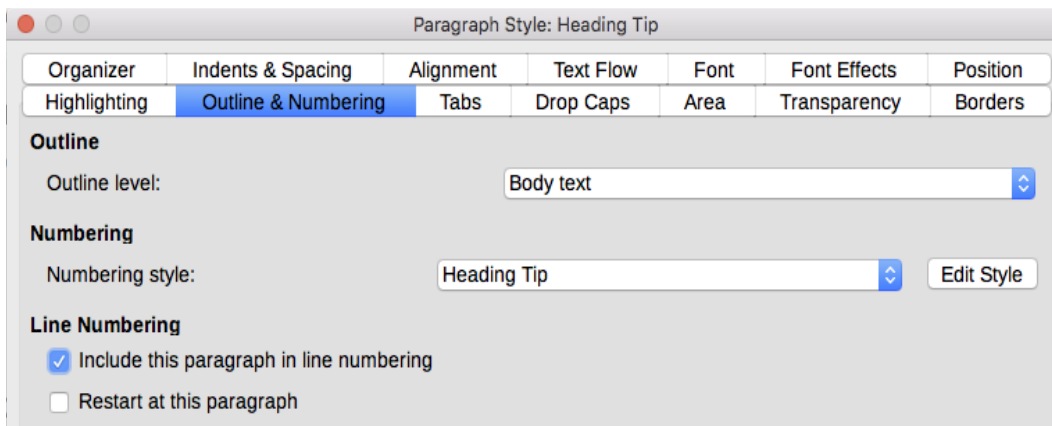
Paragraph Style: Heading Tip

Organizer | Indents & Spacing | Alignment | Text Flow | Font | Font Effects | Position
Highlighting | Outline & Numbering | Tabs | Drop Caps | Area | Transparency | Borders

Outline

Outline level: Body text

Numbering

Numbering style: Heading Tip Edit Style

Line Numbering

Include this paragraph in line numbering

Restart at this paragraph